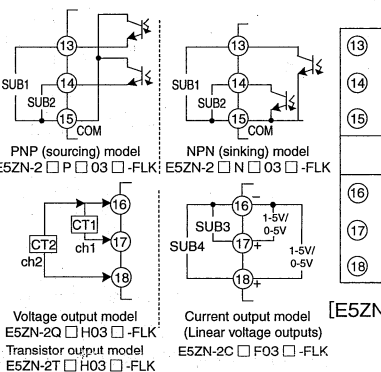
13
SUB1
14
SUB2
15
COM
PNP (sourcing) model
E5ZN-2 ☐ P ☐ 03 ☐ -FLK

13
SUB1
14
SUB2
15
COM
NPN (sinking) model
E5ZN-2 ☐ N ☐ 03 ☐ -FLK

16
CT1
ch1
17
CT2
ch2
18
Voltage output model
E5ZN-2Q ☐ H03 ☐ -FLK
Transistor output model
E5ZN-2T ☐ H03 ☐ -FLK

16
−
1-5V/
0-5V
SUB3
17
+
SUB4
1-5V/
0-5V
18
+
Current output model
(Linear voltage outputs)
E5ZN-2C ☐ F03 ☐ -FLK

13
14
15
16
17
18
[E5ZN